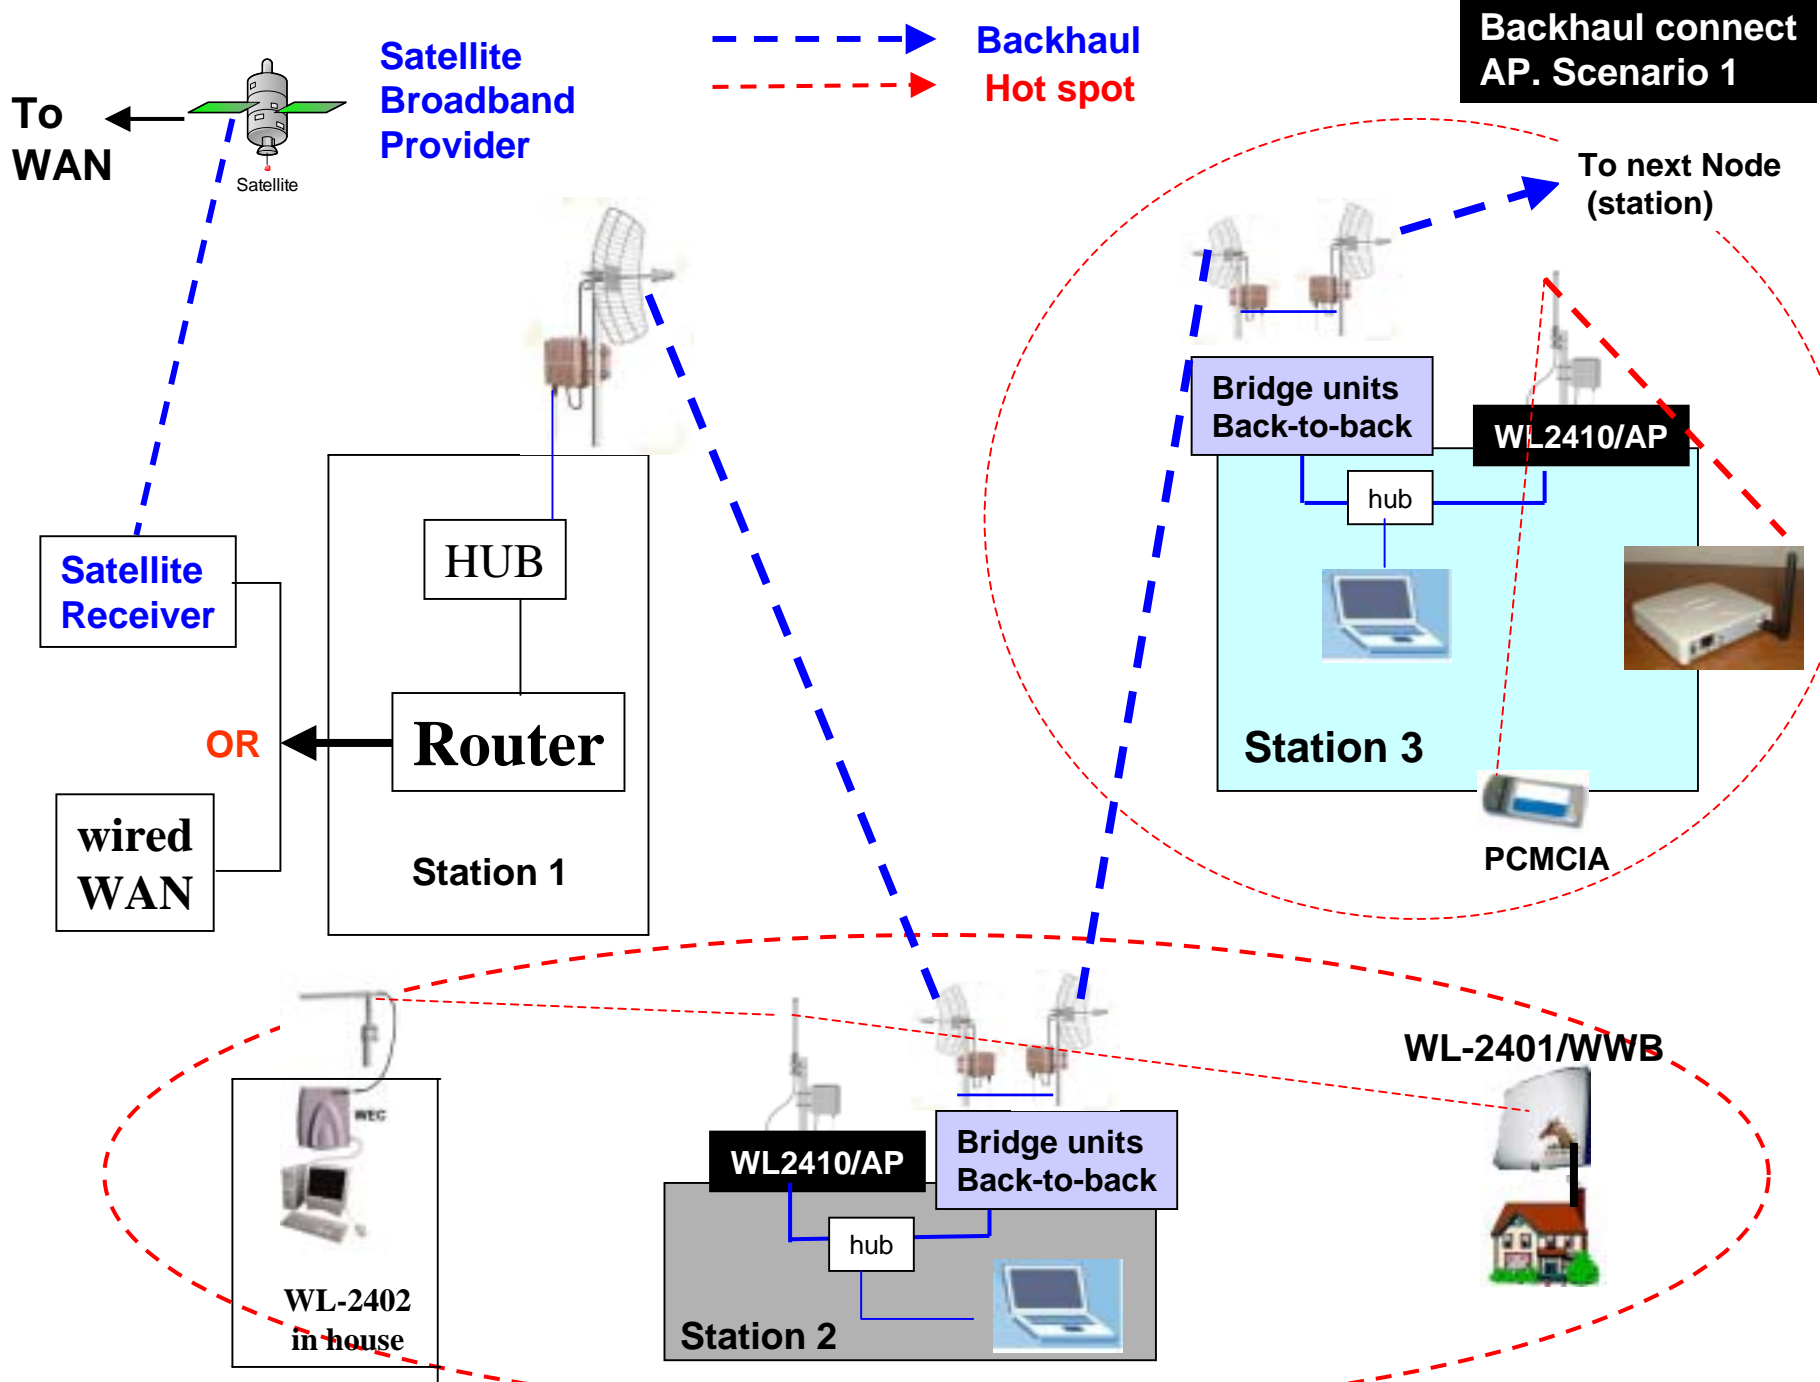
To WAN

Satellite

Satellite Broadband Provider

Backhaul

Hot spot

Backhaul connect AP. Scenario 1

To next Node (station)

Bridge units Back-to-back

WL2410/AP

hub

Station 3

PCMCIA

HUB

Router

Station 1

Satellite Receiver

OR

wired WAN

WL-2401/WWB

WEC

WL-2402 in house

WL2410/AP

Bridge units Back-to-back

hub

Station 2